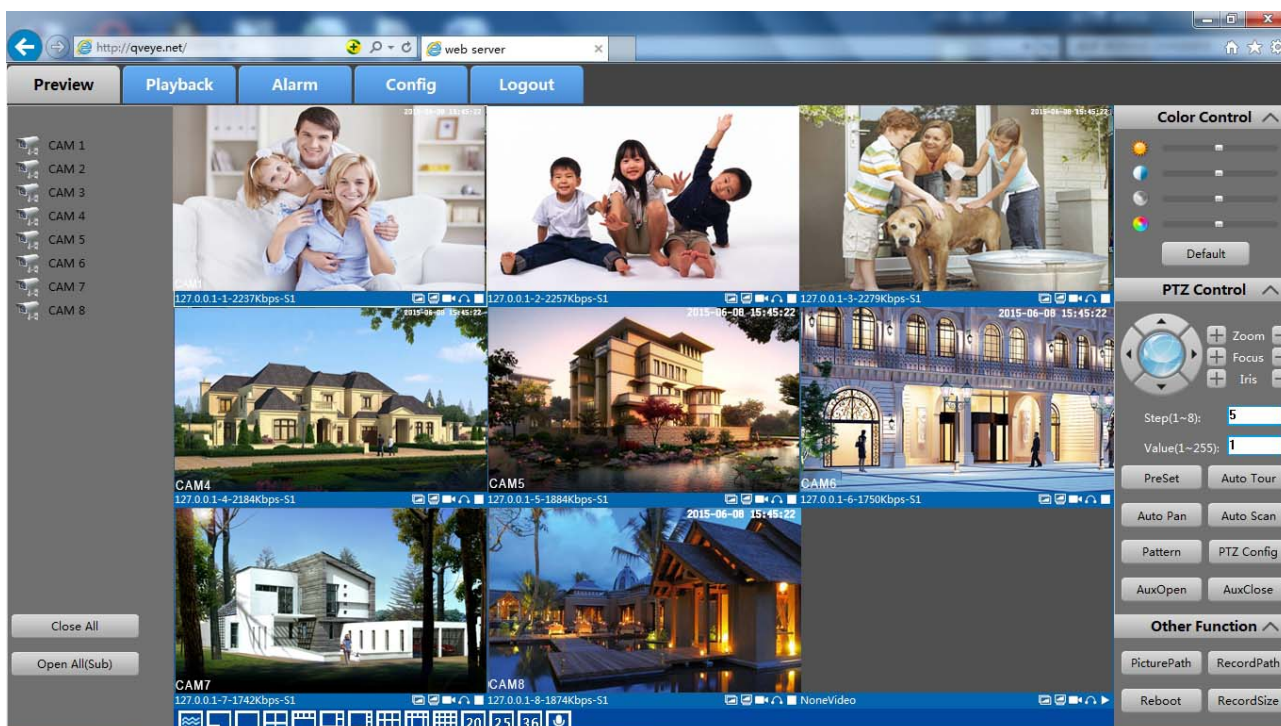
http://qveye.net/

web server

Preview
Playback
Alarm
Config
Logout

CAM 1
CAM 2
CAM 3
CAM 4
CAM 5
CAM 6
CAM 7
CAM 8

Close All
Open All(Sub)

2015-06-08 15:45:22
CAM1
127.0.0.1-1-2237Kbps-S1
127.0.0.1-2-2257Kbps-S1
2015-06-08 15:45:22
127.0.0.1-3-2279Kbps-S1
2015-06-08 15:45:22
2015-06-08 15:45:22
2015-06-08 15:45:22
CAM4
127.0.0.1-4-2184Kbps-S1
CAM5
127.0.0.1-5-1884Kbps-S1
CAM6
127.0.0.1-6-1750Kbps-S1
2015-06-08 15:45:22
CAM7
127.0.0.1-7-1742Kbps-S1
CAM8
127.0.0.1-8-1874Kbps-S1
NoneVideo

20 25 36

Color Control
Default

PTZ Control
Zoom
Focus
Iris
Step(1~8): 5
Value(1~255): 1
PreSet
Auto Tour
Auto Pan
Auto Scan
Pattern
PTZ Config
AuxOpen
AuxClose

Other Function
PicturePath
RecordPath
Reboot
RecordSize